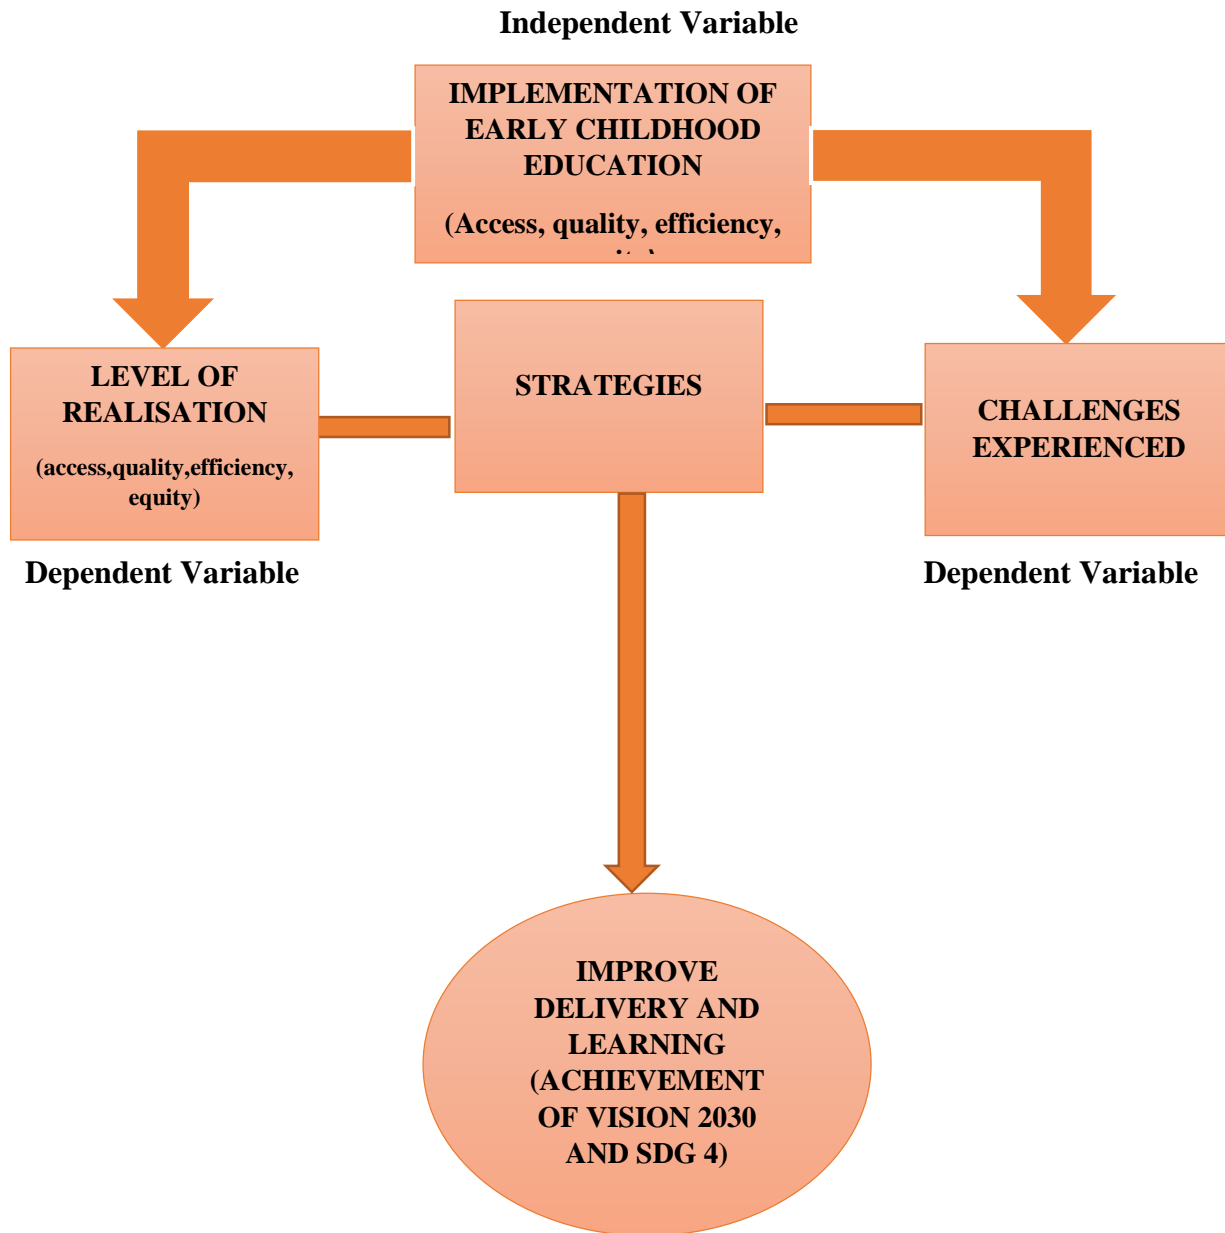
Independent Variable

IMPLEMENTATION OF EARLY CHILDHOOD EDUCATION

(Access, quality, efficiency, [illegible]

LEVEL OF REALISATION

(access,quality,efficiency, equity)

Dependent Variable

STRATEGIES

CHALLENGES EXPERIENCED

Dependent Variable

IMPROVE DELIVERY AND LEARNING (ACHIEVEMENT OF VISION 2030 AND SDG 4)